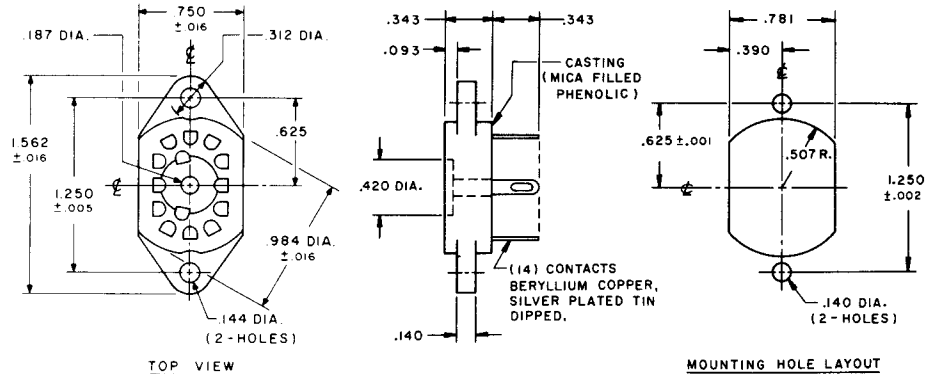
.750
±.016
.187 DIA.
.312 DIA.
℄
1.562
±.016
.625
1.250
±.005
℄
.984 DIA.
±.016
.144 DIA.
(2-HOLES)
TOP VIEW

.343
.343
.093
CASTING
(MICA FILLED
PHENOLIC)
.420 DIA.
(14) CONTACTS
BERYLLIUM COPPER,
SILVER PLATED TIN
DIPPED.
.140

.781
.390
℄
.625±.001
.507 R.
℄
1.250
±.002
.140 DIA.
(2-HOLES)
MOUNTING HOLE LAYOUT